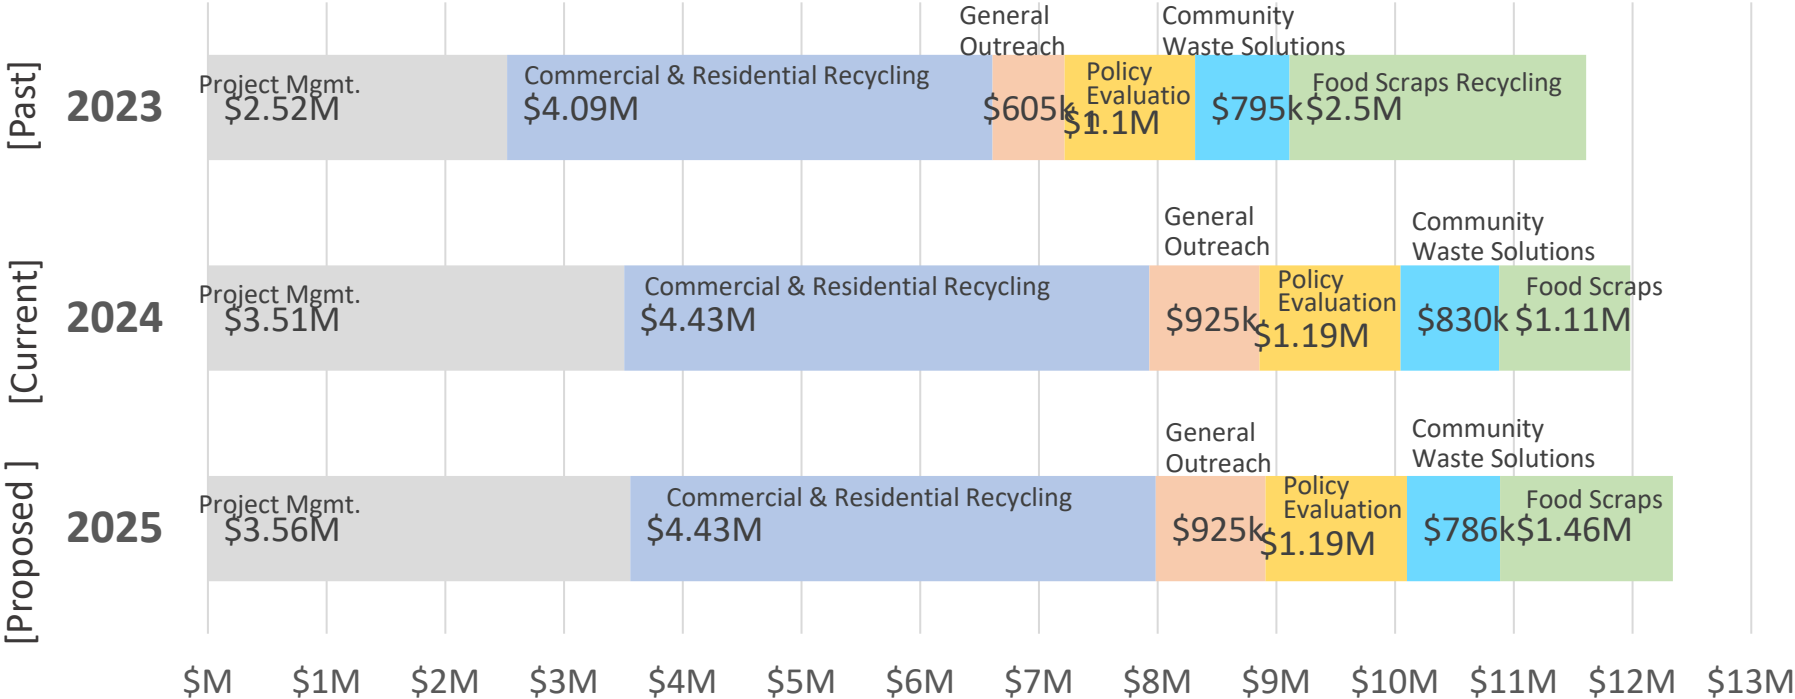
[Past] 2023
Project Mgmt. $2.52M
Commercial & Residential Recycling $4.09M
General Outreach $605k
Policy Evaluatio $1.1M
Community Waste Solutions $795k
Food Scraps Recycling $2.5M

[Current] 2024
Project Mgmt. $3.51M
Commercial & Residential Recycling $4.43M
General Outreach $925k
Policy Evaluation $1.19M
Community Waste Solutions $830k
Food Scraps $1.11M

[Proposed ] 2025
Project Mgmt. $3.56M
Commercial & Residential Recycling $4.43M
General Outreach $925k
Policy Evaluation $1.19M
Community Waste Solutions $786k
Food Scraps $1.46M

$M $1M $2M $3M $4M $5M $6M $7M $8M $9M $10M $11M $12M $13M